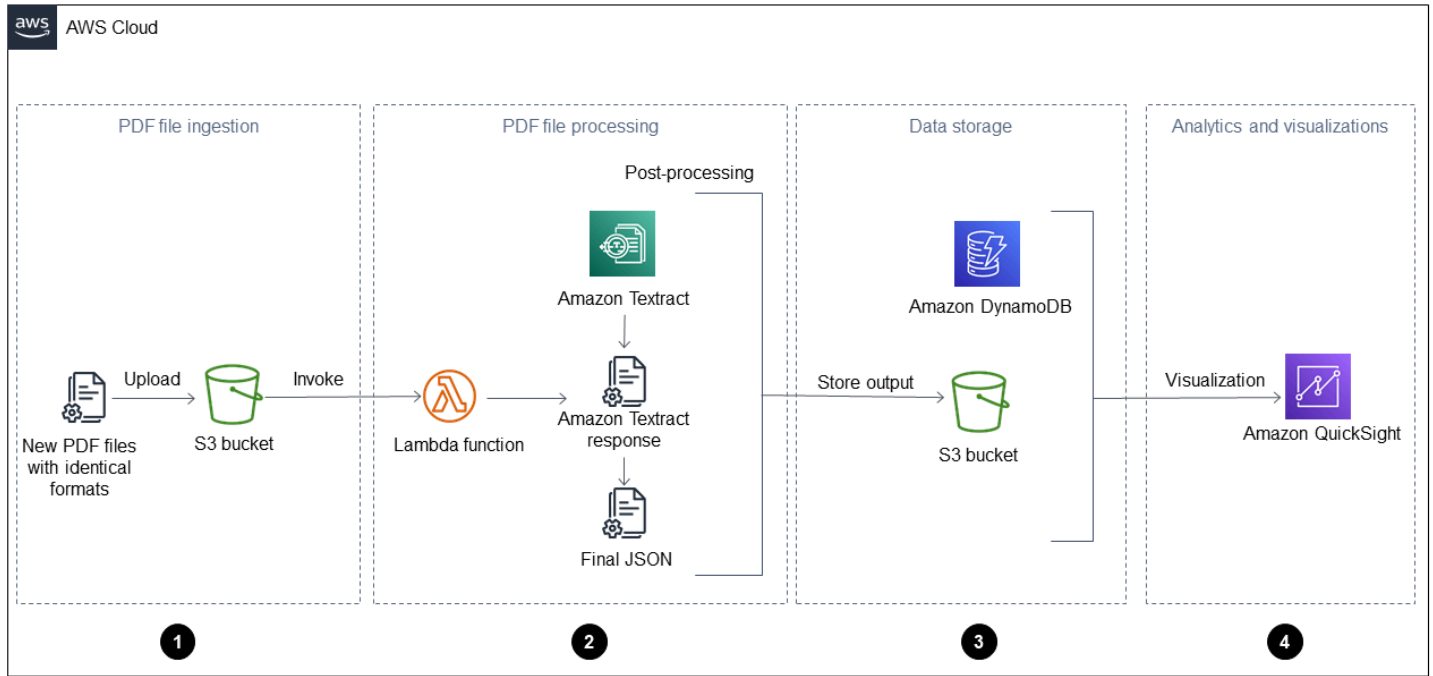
aws

AWS Cloud

PDF file ingestion

PDF file processing

Data storage

Analytics and visualizations

Post-processing

Amazon Textract

Amazon DynamoDB

Upload

Invoke

Store output

Visualization

New PDF files with identical formats

S3 bucket

Lambda function

Amazon Textract response

S3 bucket

Amazon QuickSight

Final JSON

1

2

3

4